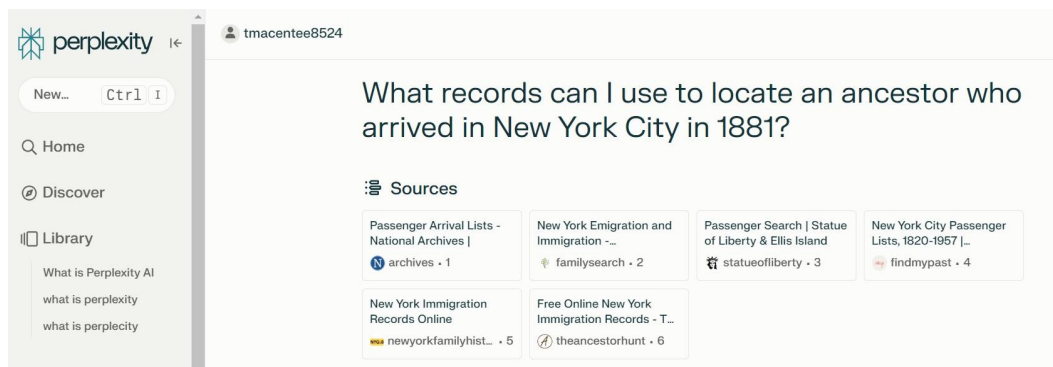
perplexity

New... Ctrl I

Home

Discover

Library

What is Perplexity AI

what is perplexity

what is perplecity

tmacentee8524

What records can I use to locate an ancestor who arrived in New York City in 1881?

Sources

Passenger Arrival Lists - National Archives |
archives • 1

New York Emigration and Immigration -...
familysearch • 2

Passenger Search | Statue of Liberty & Ellis Island
statueofliberty • 3

New York City Passenger Lists, 1820-1957 |...
findmypast • 4

New York Immigration Records Online
newyorkfamilyhist... • 5

Free Online New York Immigration Records - T...
theancestorhunt • 6